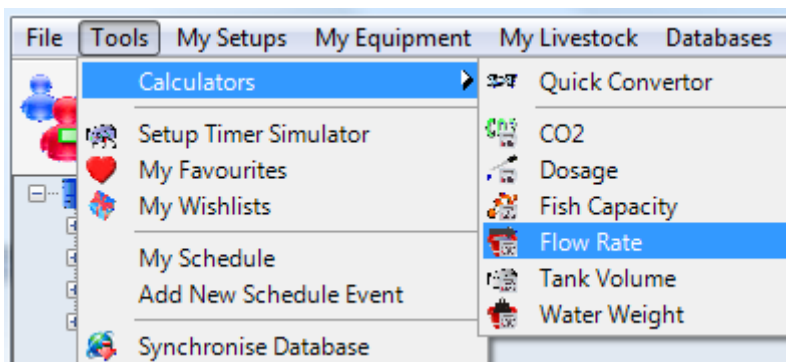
File Tools My Setups My Equipment My Livestock Databases

Calculators
Setup Timer Simulator
My Favourites
My Wishlists
My Schedule
Add New Schedule Event
Synchronise Database

Quick Convertor
CO2
Dosage
Fish Capacity
Flow Rate
Tank Volume
Water Weight